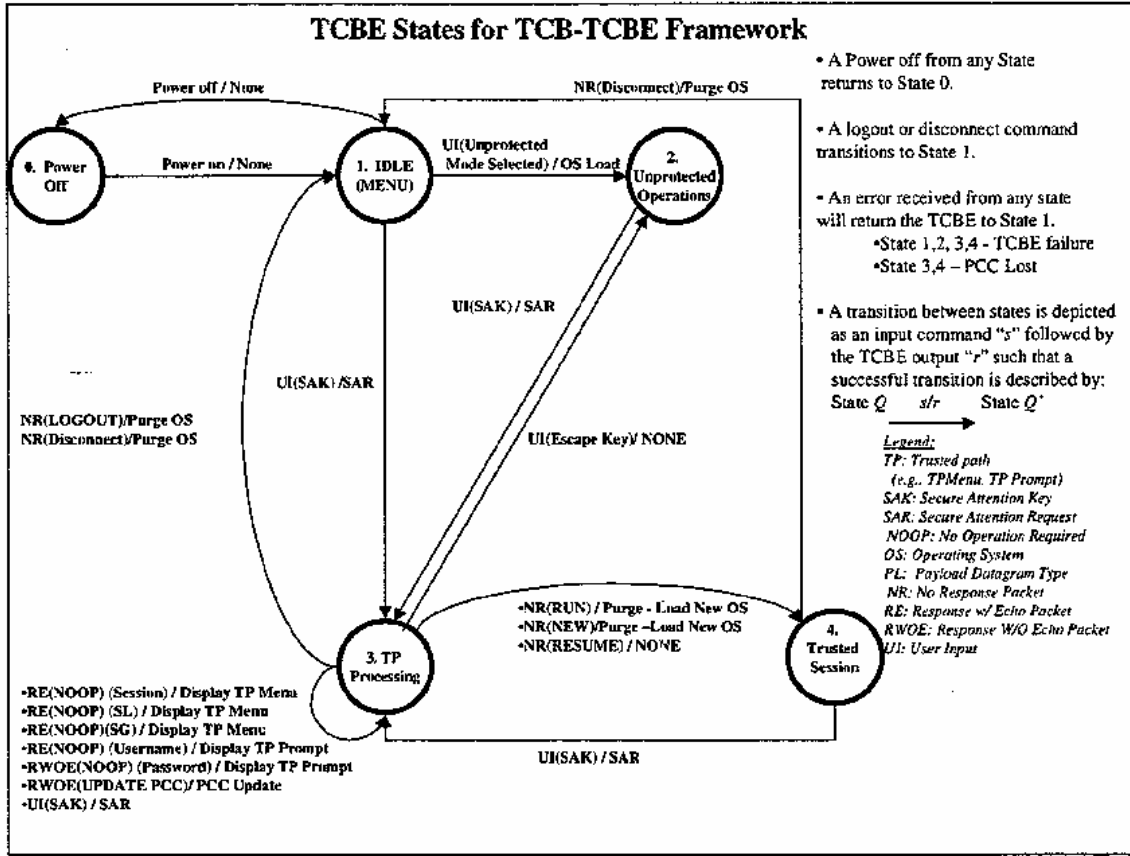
TCBE States for TCB-TCBE Framework

Power off / None

NR(Disconnect)/Purge OS

0. Power Off

Power on / None

1. IDLE (MENU)

UI(Unprotected Mode Selected) / OS Load

2. Unprotected Operations

UI(SAK) / SAR

UI(SAK) /SAR

NR(LOGOUT)/Purge OS
NR(Disconnect)/Purge OS

UI(Escape Key)/ NONE

3. TP Processing

•NR(RUN) / Purge - Load New OS
•NR(NEW)/Purge –Load New OS
•NR(RESUME) / NONE

4. Trusted Session

•RE(NOOP) (Session) / Display TP Menu
•RE(NOOP) (SL) / Display TP Menu
•RE(NOOP)(SG) / Display TP Menu
•RE(NOOP) (Username) / Display TP Prompt
•RWOE(NOOP) (Password) / Display TP Prompt
•RWOE(UPDATE PCC)/ PCC Update
•UI(SAK) / SAR

UI(SAK) / SAR

• A Power off from any State returns to State 0.

• A logout or disconnect command transitions to State 1.

• An error received from any state will return the TCBE to State 1.
•State 1,2, 3,4 - TCBE failure
•State 3,4 – PCC Lost

• A transition between states is depicted as an input command "s" followed by the TCBE output "r" such that a successful transition is described by:
State $Q$ $s/r$ State $Q^+$

Legend:
TP: Trusted path (e.g., TPMenu, TP Prompt)
SAK: Secure Attention Key
SAR: Secure Attention Request
NOOP: No Operation Required
OS: Operating System
PL: Payload Datagram Type
NR: No Response Packet
RE: Response w/ Echo Packet
RWOE: Response W/O Echo Packet
UI: User Input